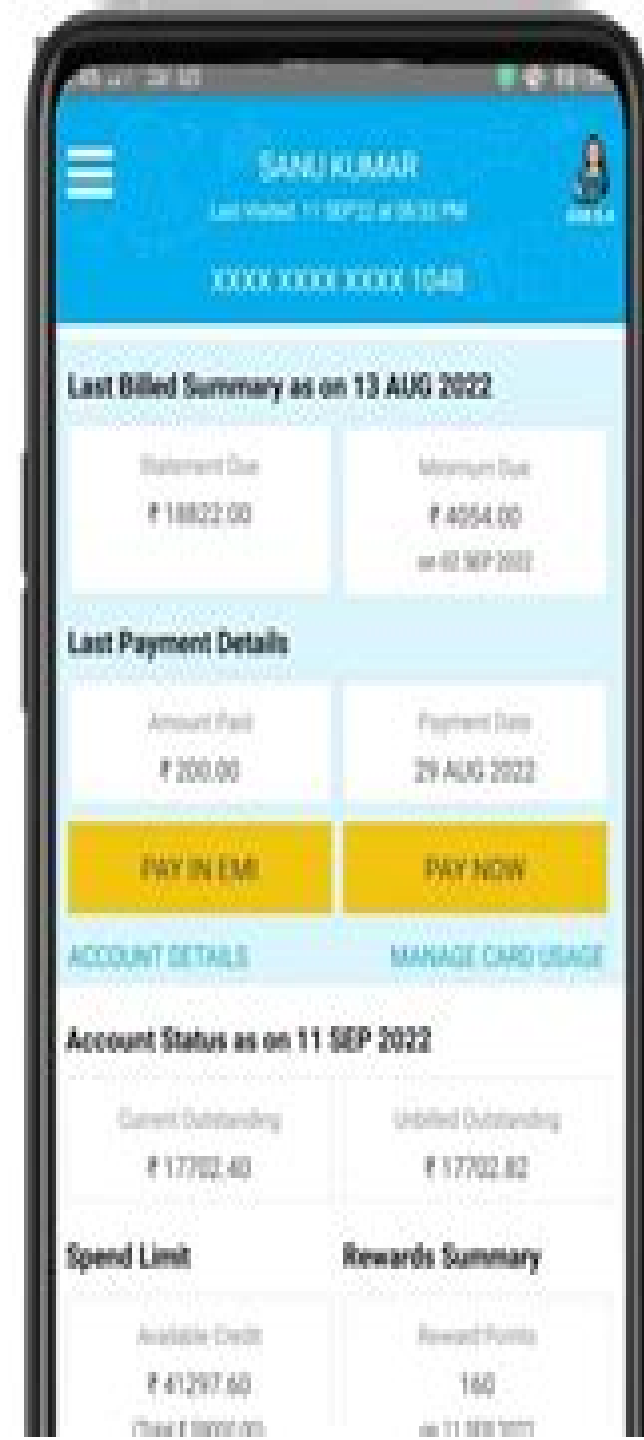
SANU KUMAR
Last Visited: 11 SEP 22 at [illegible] PM

XXXX XXXX XXXX 1048

Last Billed Summary as on 13 AUG 2022

Statement Due
₹ 18822.00

Minimum Due
₹ 4554.00
on 02 SEP 2022

Last Payment Details

Amount Paid
₹ 200.00

Payment Date
29 AUG 2022

PAY IN EMI

PAY NOW

ACCOUNT DETAILS

MANAGE CARD USAGE

Account Status as on 11 SEP 2022

Current Outstanding
₹ 17702.40

Unbilled Outstanding
₹ 17702.82

Spend Limit

Rewards Summary

Available Credit
₹ 41297.60
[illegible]

Reward Points
160
as 11 SEP 2022